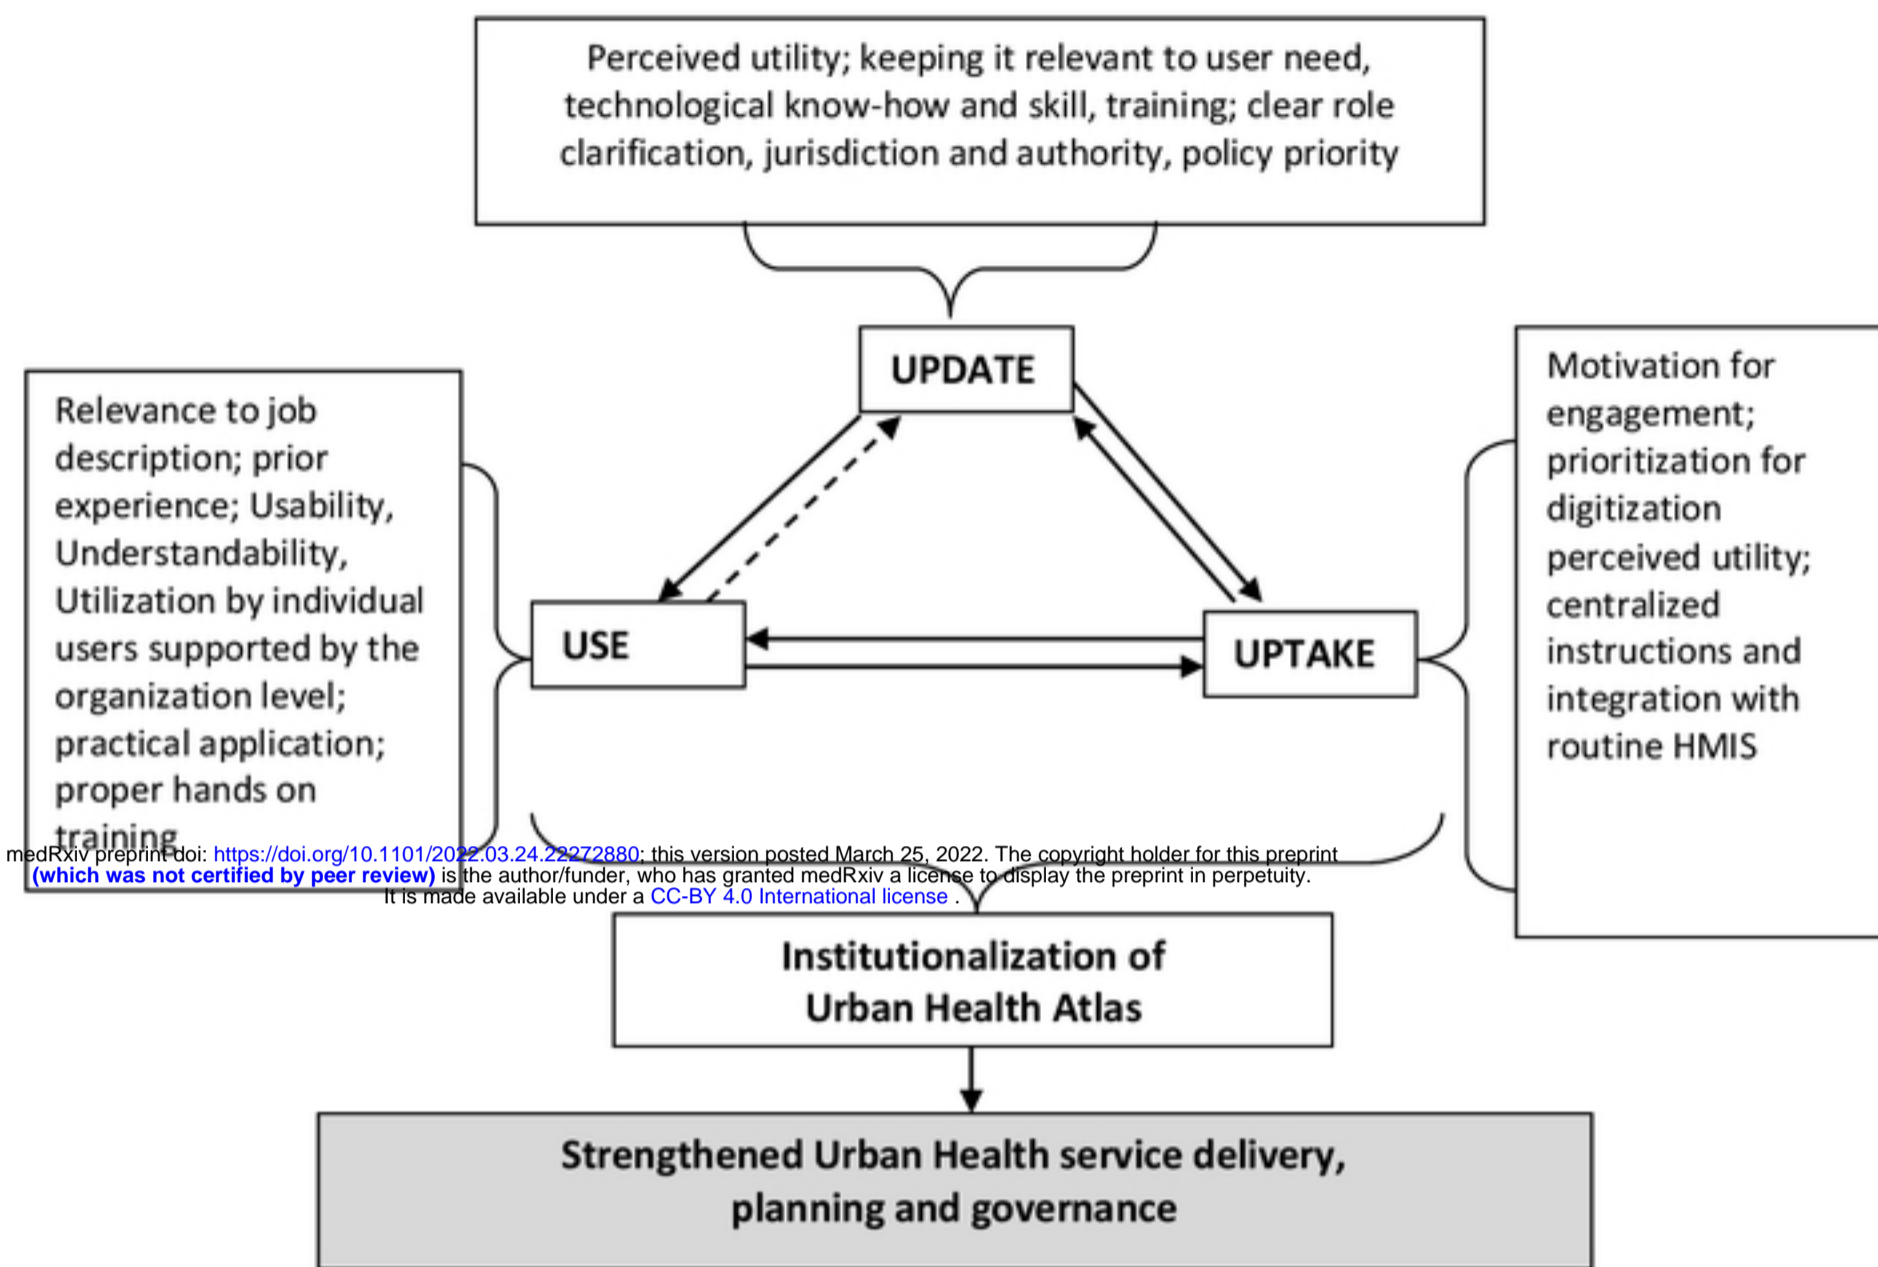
Perceived utility; keeping it relevant to user need, technological know-how and skill, training; clear role clarification, jurisdiction and authority, policy priority

UPDATE

Relevance to job description; prior experience; Usability, Understandability, Utilization by individual users supported by the organization level; practical application; proper hands on training

USE

UPTAKE

Motivation for engagement; prioritization for digitization perceived utility; centralized instructions and integration with routine HMIS

medRxiv preprint doi: https://doi.org/10.1101/2022.03.24.22272880; this version posted March 25, 2022. The copyright holder for this preprint (which was not certified by peer review) is the author/funder, who has granted medRxiv a license to display the preprint in perpetuity. It is made available under a CC-BY 4.0 International license .

Institutionalization of Urban Health Atlas

Strengthened Urban Health service delivery, planning and governance